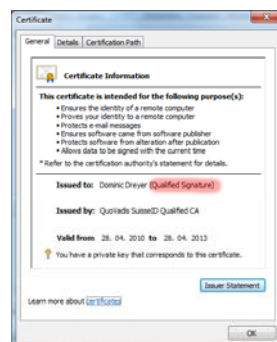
Certificate

General | Details | Certification Path

Certificate Information

This certificate is intended for the following purpose(s):

• Ensures the identity of a remote computer
• Proves your identity to a remote computer
• Protects e-mail messages
• Ensures software came from software publisher
• Protects software from alteration after publication
• Allows data to be signed with the current time

* Refer to the certification authority's statement for details.

Issued to: Dominic Dreyer (Qualified Signature)

Issued by: QuoVadis SuisseID Qualified CA

Valid from 28. 04. 2010 to 28. 04. 2013

You have a private key that corresponds to this certificate.

Issuer Statement

Learn more about certificates

OK